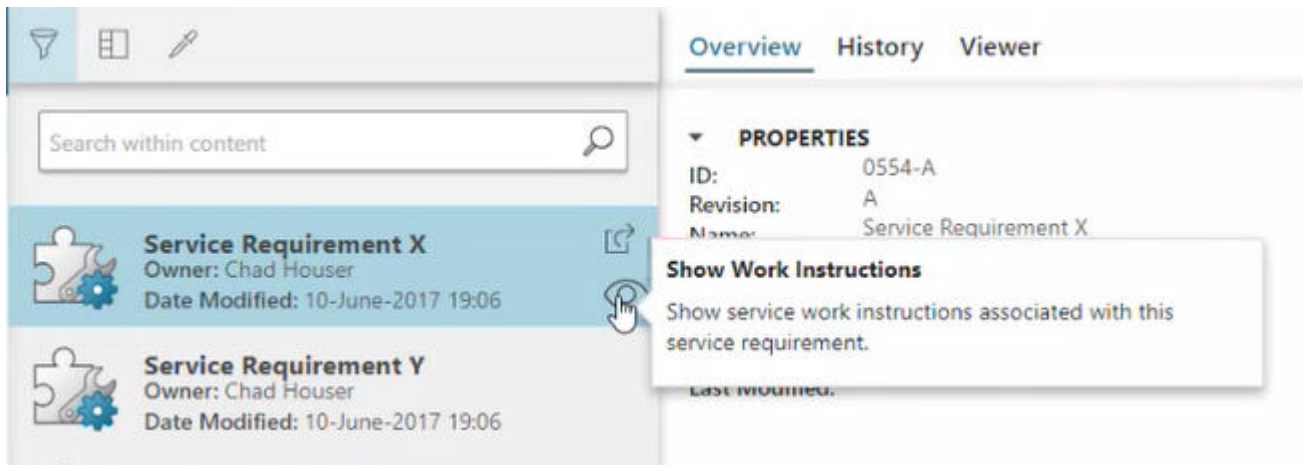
Search within content

Service Requirement X
Owner: Chad Houser
Date Modified: 10-June-2017 19:06

Service Requirement Y
Owner: Chad Houser
Date Modified: 10-June-2017 19:06

Overview History Viewer

PROPERTIES
ID: 0554-A
Revision: A
Name: Service Requirement X

Show Work Instructions
Show service work instructions associated with this service requirement.

Last Modified: